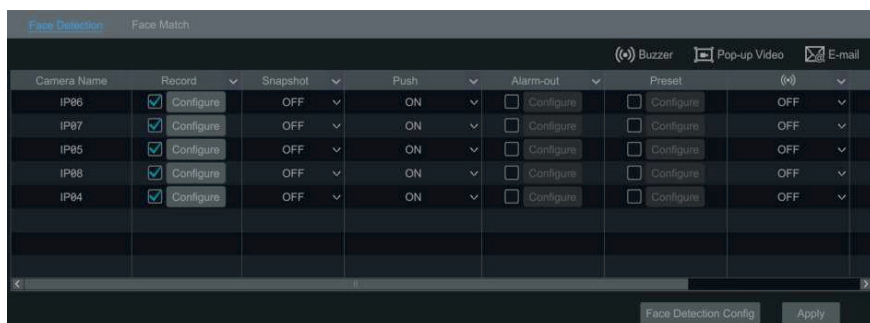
Face Detection Face Match

Buzzer Pop-up Video E-mail

| Camera Name | Record | Snapshot | Push | Alarm-out | Preset | |
|---|---|---|---|---|---|---|
| IP06 | Configure | OFF | ON | Configure | Configure | OFF |
| IP07 | Configure | OFF | ON | Configure | Configure | OFF |
| IP05 | Configure | OFF | ON | Configure | Configure | OFF |
| IP08 | Configure | OFF | ON | Configure | Configure | OFF |
| IP04 | Configure | OFF | ON | Configure | Configure | OFF |

Face Detection Config Apply